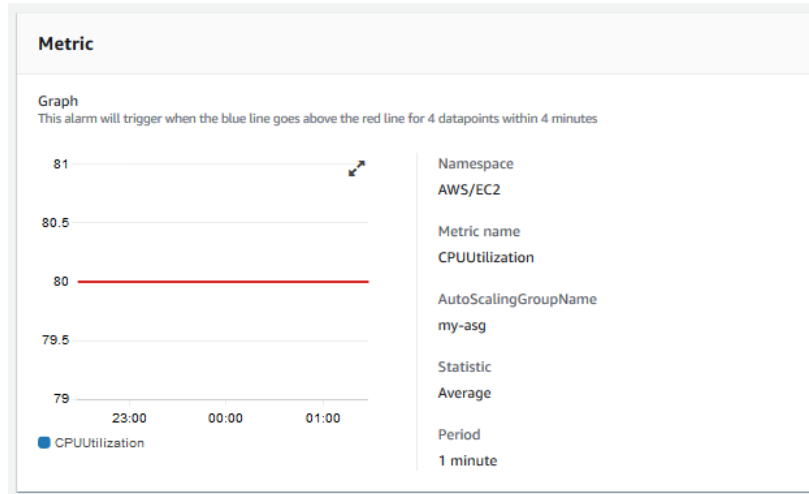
Metric

Graph
This alarm will trigger when the blue line goes above the red line for 4 datapoints within 4 minutes

81
80.5
80
79.5
79
23:00
00:00
01:00
CPUUtilization

Namespace
AWS/EC2

Metric name
CPUUtilization

AutoScalingGroupName
my-asg

Statistic
Average

Period
1 minute